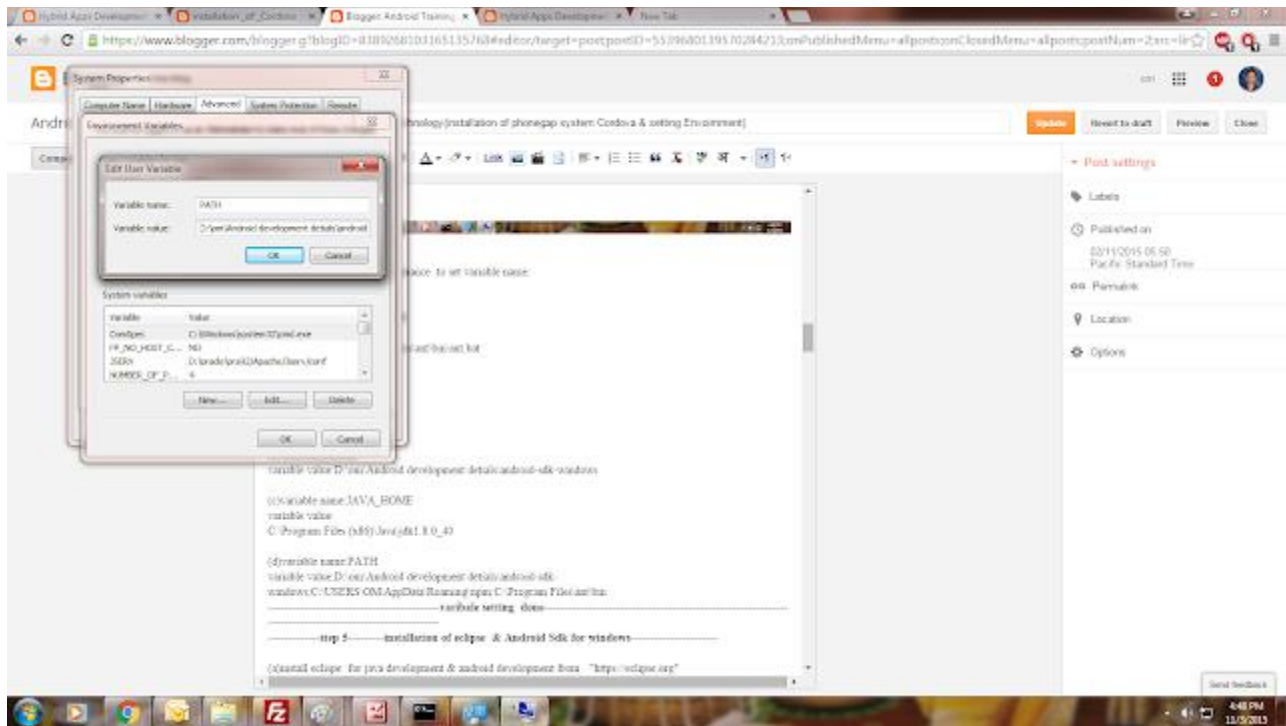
Hybrid Apps Developme × installation_of_Cordov × Blogger: Android Training × Hybrid Apps Developme × New Tab ×

https://www.blogger.com/blogger.g?blogID=8389268103165135768#editor/target=post;postID=5539680139570284213;onPublishedMenu=allposts;onClosedMenu=allposts;postNum=2;src=link

Andr

hnology(installation of phonegap system: Cordova & setting Environment)

Update Revert to draft Preview Close

System Properties

Computer Name Hardware Advanced System Protection Remote

Environment Variables

Edit User Variable

Variable name: PATH

Variable value: D:\om\Android development details\android

OK Cancel

System variables

| Variable | Value |
|---|---|
| ComSpec | C:\Windows\system32\cmd.exe |
| FP_NO_HOST_C... | NO |
| JSERV | D:\oracle\ora92\Apache\Jserv\conf |
| NUMBER_OF_P... | 4 |

New... Edit... Delete

OK Cancel

space to set variable name:

ant\bin;ant.bat

variable value:D:\om\Android development details\android-sdk-windows

(c)variable name:JAVA_HOME
variable value:
C:\Program Files (x86)\Java\jdk1.8.0_40

(d)variable name:PATH
variable value:D:\om\Android development details\android-sdk-windows;C:\USERS\OM\AppData\Roaming\npm;C:\Program Files\ant\bin;
------------------------------variable setting done------------------------------

----------step 5---------installation of eclipse & Android Sdk for windows--------------

(a)install eclipse for java development & android development from "https://eclipse.org"

Post settings
Labels
Published on
02/11/2015 05:50
Pacific Standard Time
Permalink
Location
Options

Send feedback

4:48 PM
11/3/2015